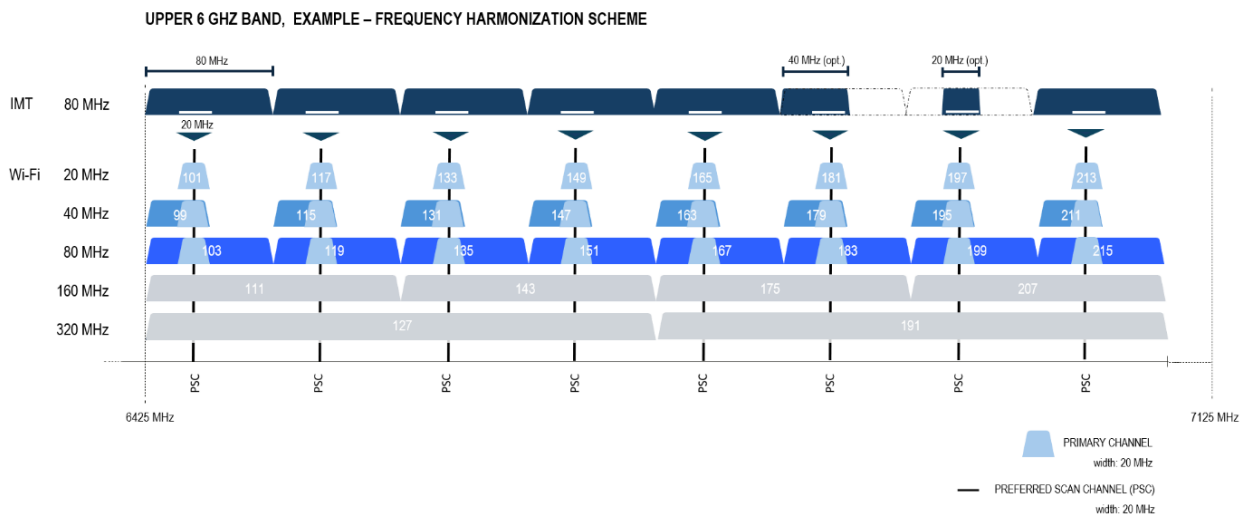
UPPER 6 GHZ BAND, EXAMPLE – FREQUENCY HARMONIZATION SCHEME

80 MHz

40 MHz (opt.)

20 MHz (opt.)

IMT 80 MHz

20 MHz

Wi-Fi 20 MHz
101 117 133 149 165 181 197 213

40 MHz
99 115 131 147 163 179 195 211

80 MHz
103 119 135 151 167 183 199 215

160 MHz
111 143 175 207

320 MHz
127 191

PSC PSC PSC PSC PSC PSC PSC PSC

6425 MHz

7125 MHz

PRIMARY CHANNEL
width: 20 MHz

PREFERRED SCAN CHANNEL (PSC)
width: 20 MHz